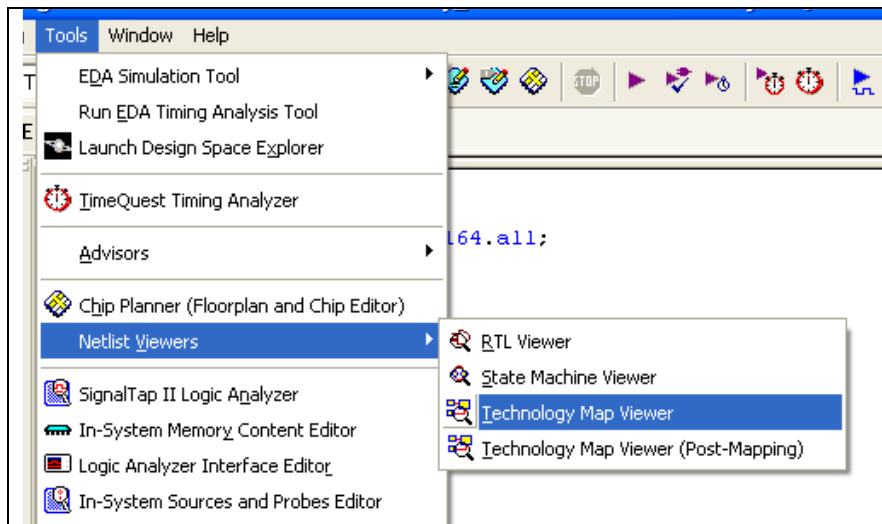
Tools Window Help

EDA Simulation Tool
Run EDA Timing Analysis Tool
Launch Design Space Explorer
TimeQuest Timing Analyzer
Advisors
Chip Planner (Floorplan and Chip Editor)
Netlist Viewers
SignalTap II Logic Analyzer
In-System Memory Content Editor
Logic Analyzer Interface Editor
In-System Sources and Probes Editor

STOP

164.all;

RTL Viewer
State Machine Viewer
Technology Map Viewer
Technology Map Viewer (Post-Mapping)